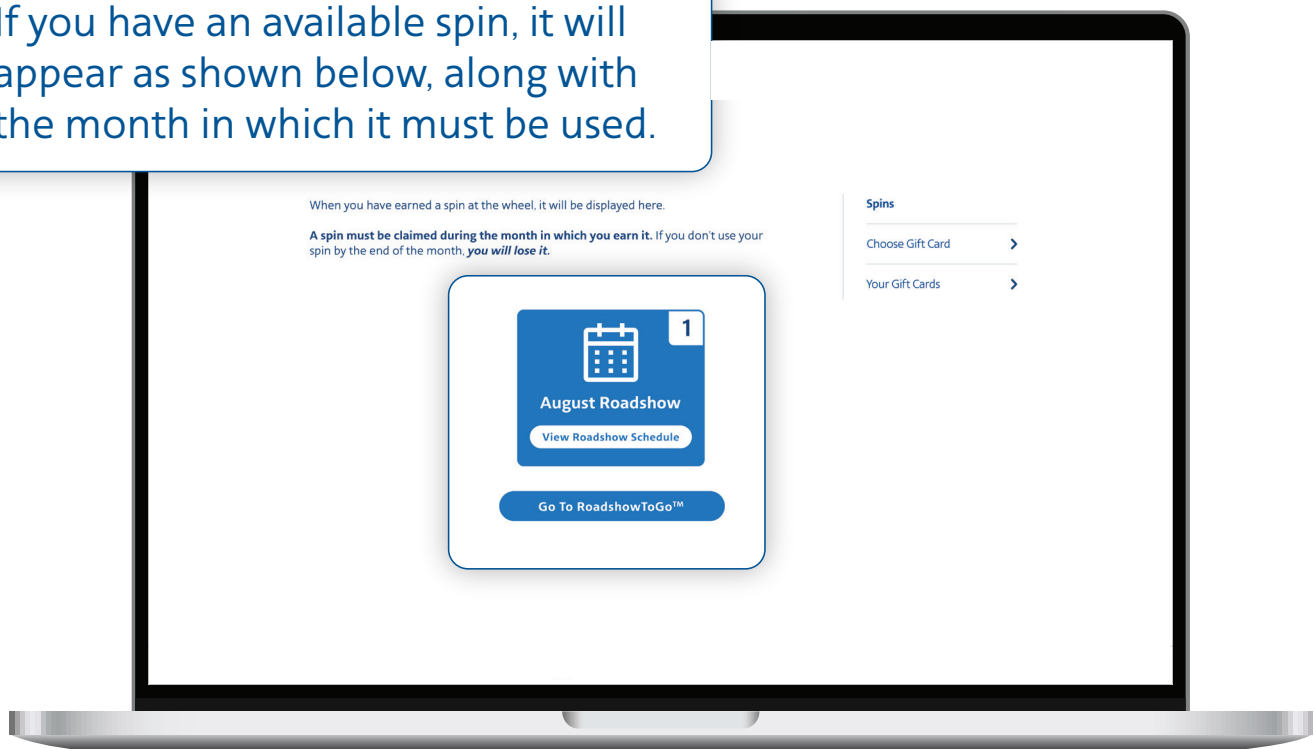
If you have an available spin, it will appear as shown below, along with the month in which it must be used.

When you have earned a spin at the wheel, it will be displayed here.

**A spin must be claimed during the month in which you earn it.** If you don't use your spin by the end of the month, ***you will lose it.***

1

August Roadshow

View Roadshow Schedule

Go To RoadshowToGo™

Spins

Choose Gift Card

Your Gift Cards